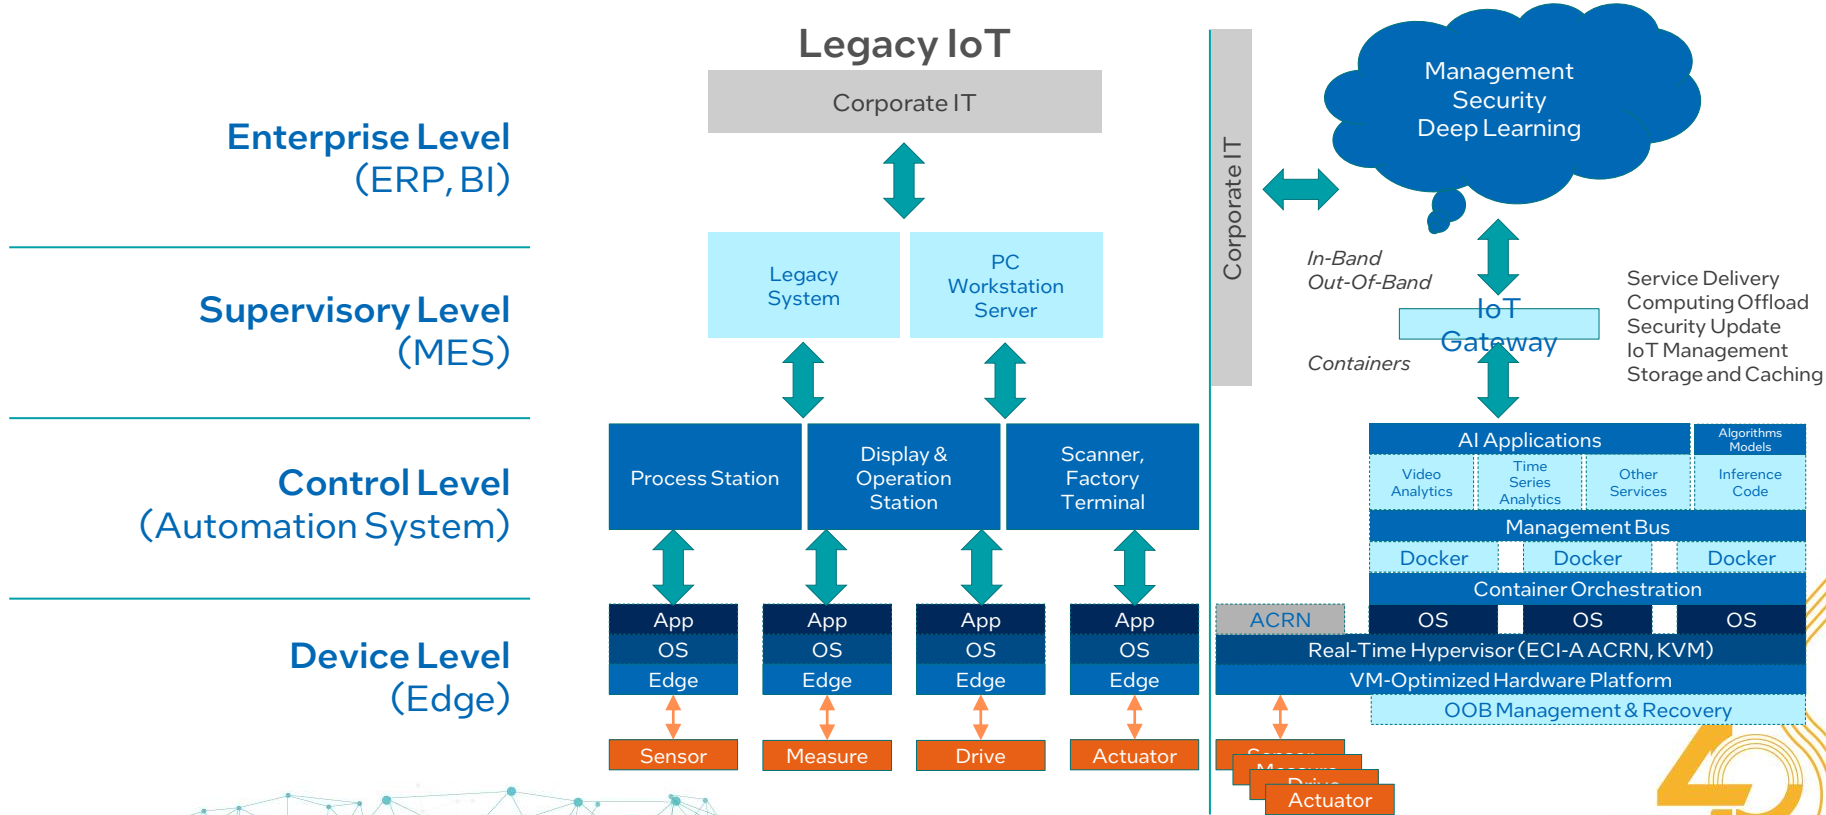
Enterprise Level
(ERP, BI)

Supervisory Level
(MES)

Control Level
(Automation System)

Device Level
(Edge)

Legacy IoT

Corporate IT

Legacy System

PC Workstation Server

Process Station

Display & Operation Station

Scanner, Factory Terminal

| App | App | App | App |
|---|---|---|---|
| OS | OS | OS | OS |
| Edge | Edge | Edge | Edge |

Sensor Measure Drive Actuator

Corporate IT

Management
Security
Deep Learning

In-Band
Out-Of-Band

IoT Gateway

Containers

Service Delivery
Computing Offload
Security Update
IoT Management
Storage and Caching

AI Applications

Algorithms Models

Video Analytics

Time Series Analytics

Other Services

Inference Code

Management Bus

Docker Docker Docker

Container Orchestration

ACRN OS OS OS

Real-Time Hypervisor (ECI-A ACRN, KVM)

VM-Optimized Hardware Platform

OOB Management & Recovery

Sensor
Measure
Drive
Actuator